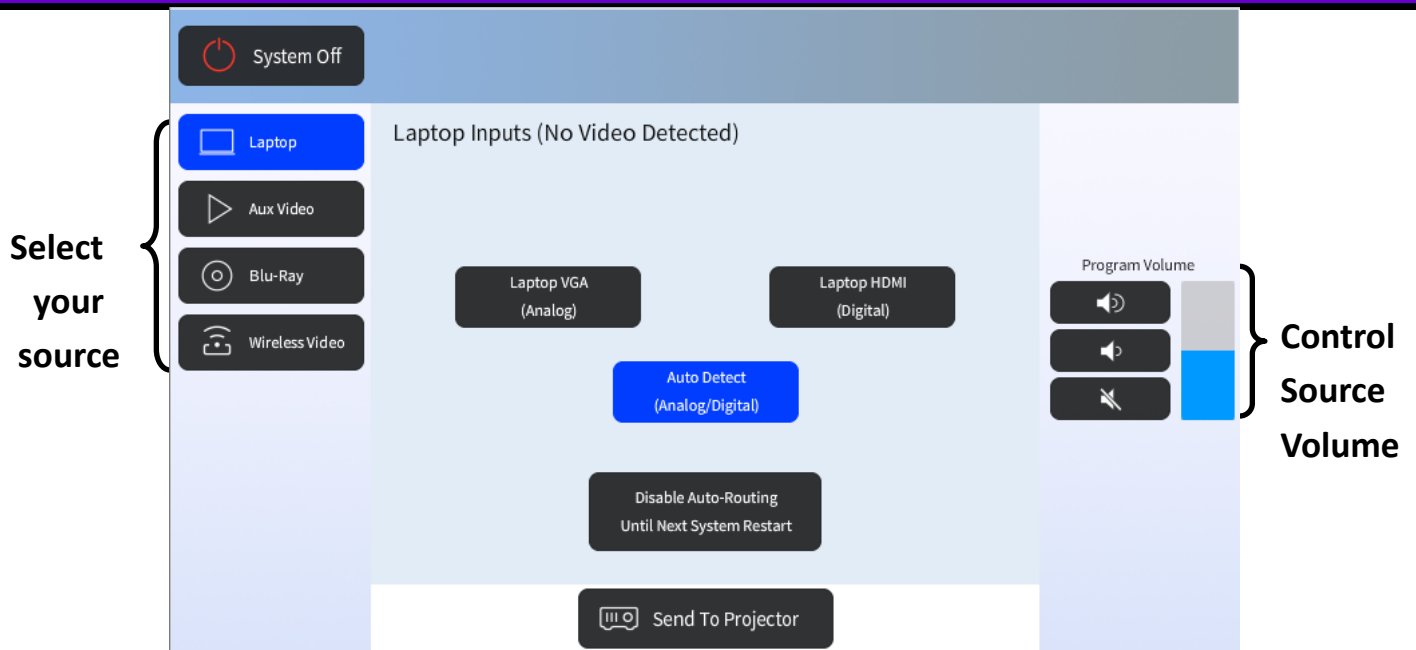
System Off

Select your source

Laptop

Aux Video

Blu-Ray

Wireless Video

Laptop Inputs (No Video Detected)

Laptop VGA
(Analog)

Laptop HDMI
(Digital)

Auto Detect
(Analog/Digital)

Disable Auto-Routing
Until Next System Restart

Send To Projector

Program Volume

Control Source Volume